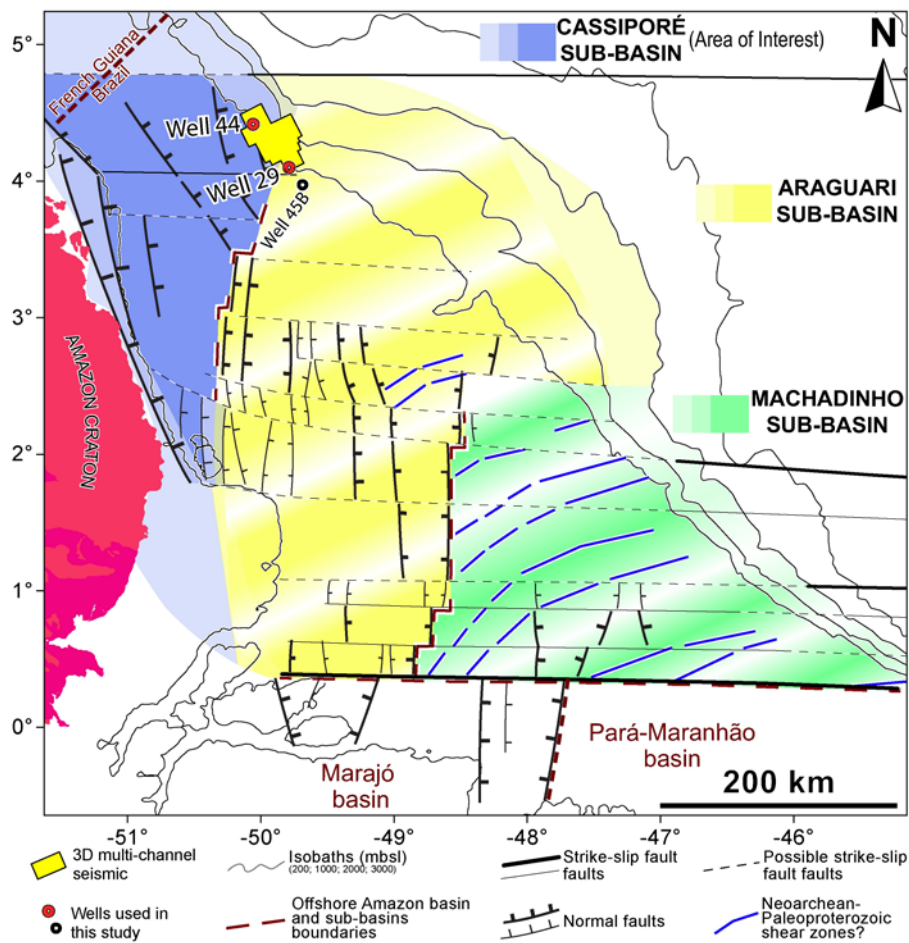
CASSIPORÉ SUB-BASIN (Area of Interest)

N

French Guiana
Brazil

Well 44

Well 29

Well 45B

ARAGUARI SUB-BASIN

AMAZON CRATON

MACHADINHO SUB-BASIN

Pará-Maranhão basin

Marajó basin

200 km

5°
4°
3°
2°
1°
0°

-51°
-50°
-49°
-48°
-47°
-46°

3D multi-channel seismic

Wells used in this study

Isobaths (mbsl) (200; 1000; 2000; 3000)

Offshore Amazon basin and sub-basins boundaries

Strike-slip fault faults

Normal faults

Possible strike-slip fault faults

Neoarchean-Paleoproterozoic shear zones?